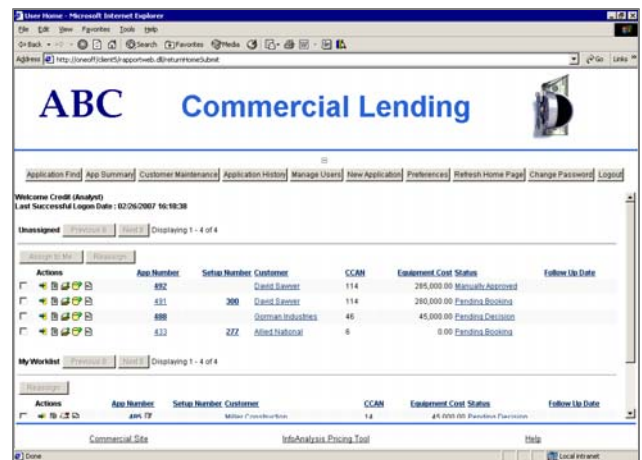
User Home - Microsoft Internet Explorer

File Edit View Favorites Tools Help

Back Search Favorites Media

Address http://oneoff/client5/rapportweb.dll/returnHomeSubmit

Go Links

ABC Commercial Lending

Application Find | App Summary | Customer Maintenance | Application History | Manage Users | New Application | Preferences | Refresh Home Page | Change Password | Logout

Welcome Credit (Analyst)
Last Successful Logon Date : 02/26/2007 16:18:38

Unassigned Previous 8 Next 8 Displaying 1 - 4 of 4

Assign to Me Reassign

| Actions | App Number | Setup Number | Customer | CCAN | Equipment Cost | Status | Follow Up Date |
|---|---|---|---|---|---|---|---|
| | 492 | | David Sawyer | 114 | 285,000.00 | Manually Approved | |
| | 491 | 300 | David Sawyer | 114 | 280,000.00 | Pending Booking | |
| | 488 | | Gorman Industries | 46 | 45,000.00 | Pending Decision | |
| | 433 | 277 | Allied National | 6 | 0.00 | Pending Booking | |

My Worklist Previous 8 Next 8 Displaying 1 - 4 of 4

Reassign

| Actions | App Number | Setup Number | Customer | CCAN | Equipment Cost | Status | Follow Up Date |
|---|---|---|---|---|---|---|---|
| | 485 | | Miller Construction | 14 | 45,000.00 | Pending Decision | |

Commercial Site InfoAnalysis Pricing Tool Help

Done Local intranet